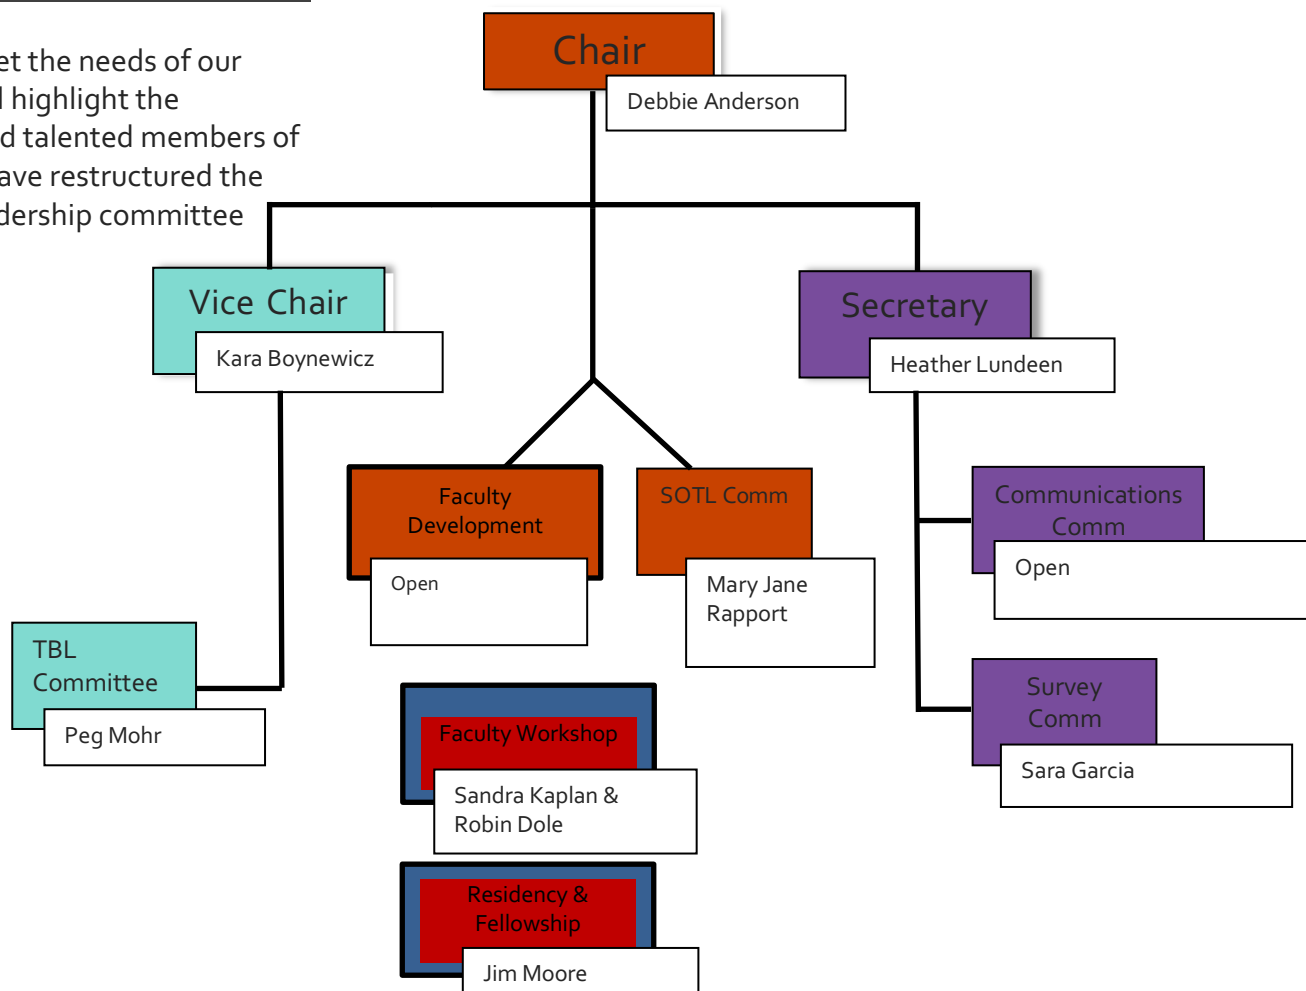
et the needs of our
l highlight the
d talented members of
ave restructured the
dership committee

Chair

Debbie Anderson

Vice Chair

Kara Boynewicz

Secretary

Heather Lundeen

Faculty Development

Open

SOTL Comm

Mary Jane Rapport

Communications Comm

Open

TBL Committee

Peg Mohr

Faculty Workshop

Sandra Kaplan & Robin Dole

Survey Comm

Sara Garcia

Residency & Fellowship

Jim Moore